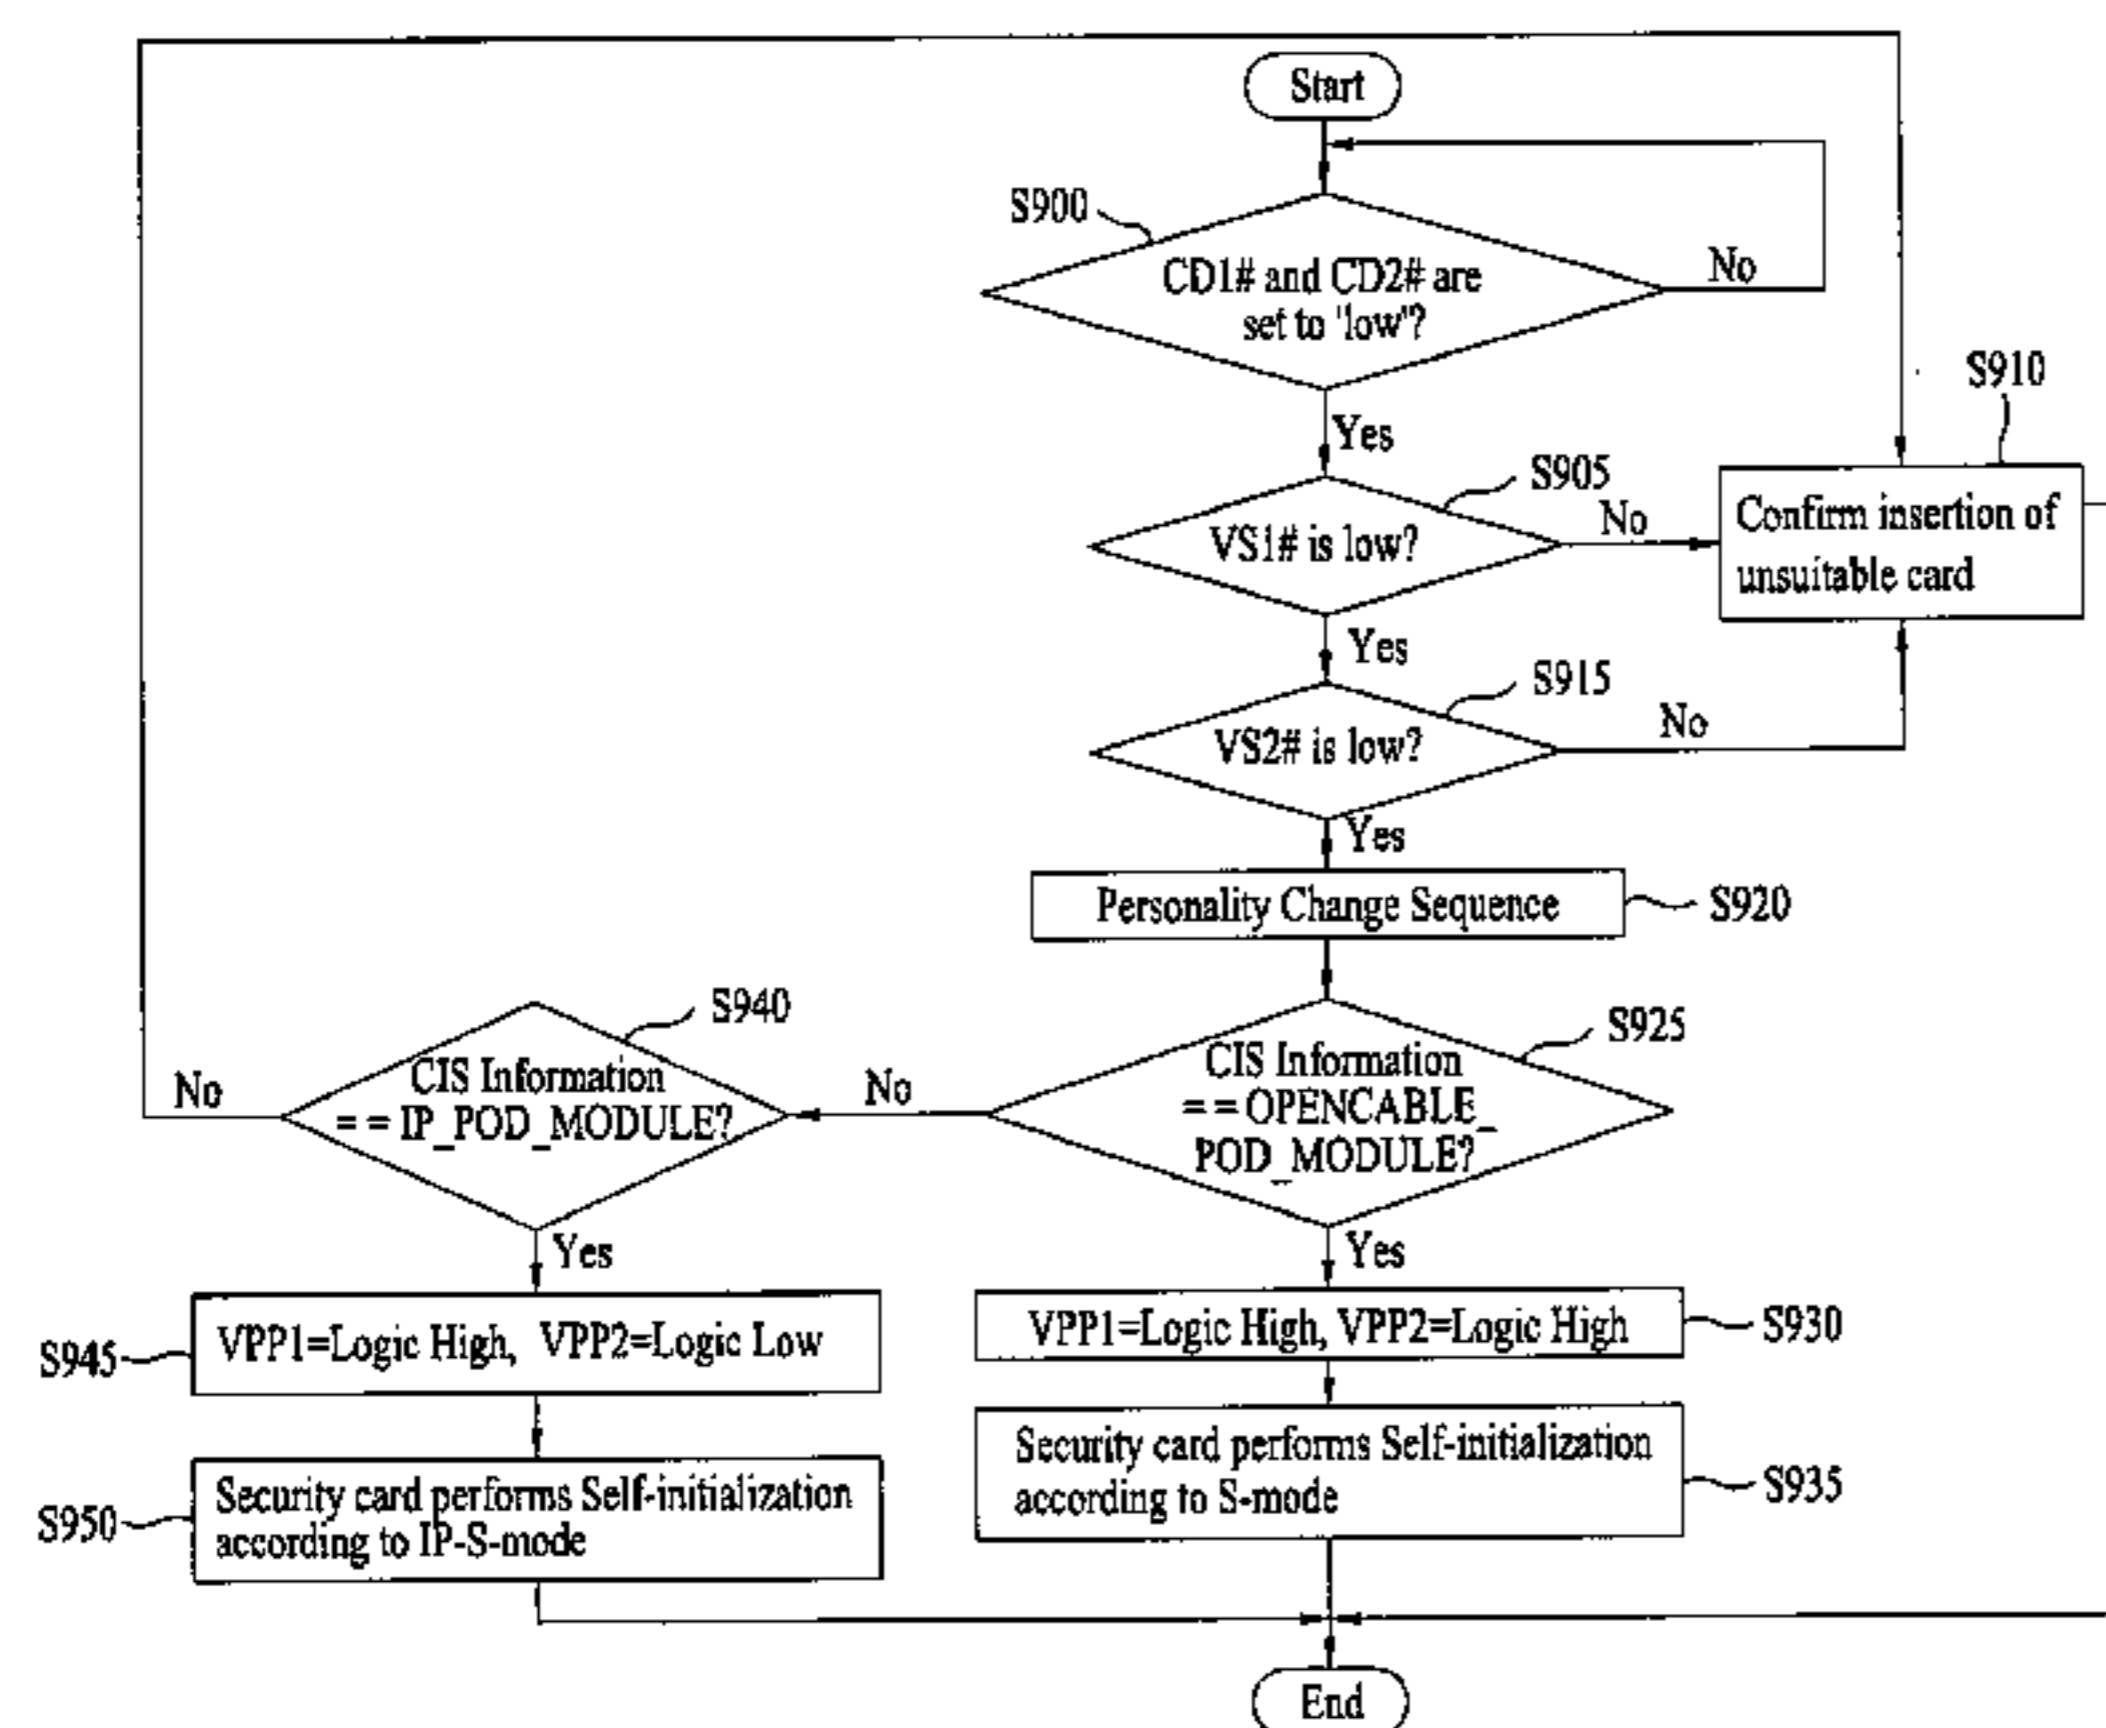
Start

S900

CD1# and CD2# are set to 'low'?

No

Yes

S905

VS1# is low?

No

S910

Confirm insertion of unsuitable card

Yes

S915

VS2# is low?

No

Yes

Personality Change Sequence

S920

S940

S925

No

CIS Information = = IP_POD_MODULE?

No

CIS Information = = OPENCABLE_ POD_MODULE?

Yes

Yes

S945

VPP1=Logic High, VPP2=Logic Low

VPP1=Logic High, VPP2=Logic High

S930

S950

Security card performs Self-initialization according to IP-S-mode

Security card performs Self-initialization according to S-mode

S935

End